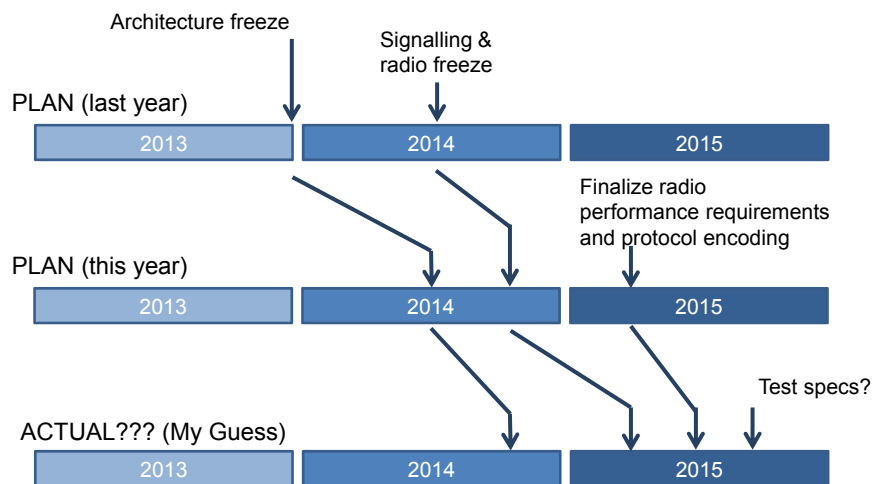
Architecture freeze

Signalling & radio freeze

PLAN (last year)

2013

2014

2015

Finalize radio performance requirements and protocol encoding

PLAN (this year)

2013

2014

2015

Test specs?

ACTUAL??? (My Guess)

2013

2014

2015